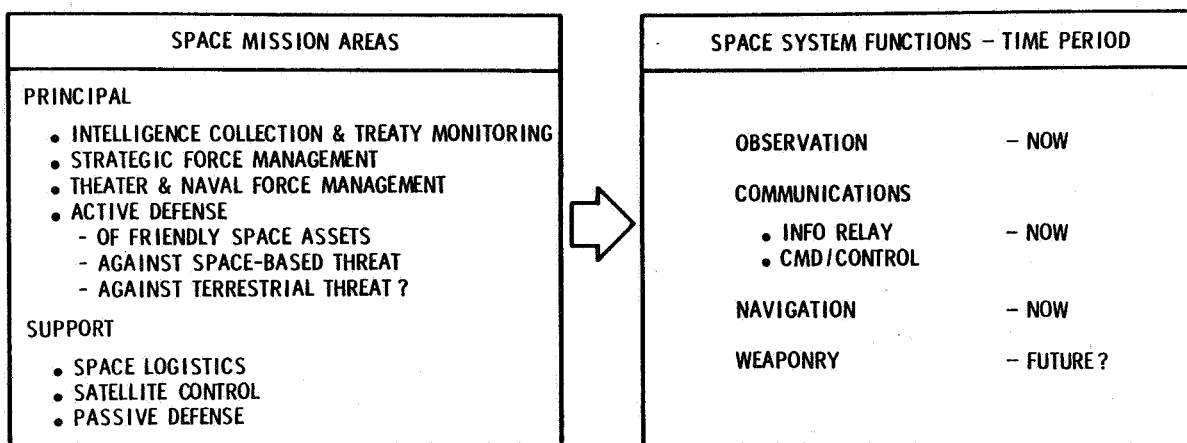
SPACE MISSION AREAS

PRINCIPAL

- INTELLIGENCE COLLECTION & TREATY MONITORING
- STRATEGIC FORCE MANAGEMENT
- THEATER & NAVAL FORCE MANAGEMENT
- ACTIVE DEFENSE
  - OF FRIENDLY SPACE ASSETS
  - AGAINST SPACE-BASED THREAT
  - AGAINST TERRESTRIAL THREAT ?

SUPPORT

- SPACE LOGISTICS
- SATELLITE CONTROL
- PASSIVE DEFENSE

SPACE SYSTEM FUNCTIONS – TIME PERIOD

OBSERVATION – NOW

COMMUNICATIONS

- INFO RELAY – NOW
- CMD/CONTROL

NAVIGATION – NOW

WEAPONRY – FUTURE ?